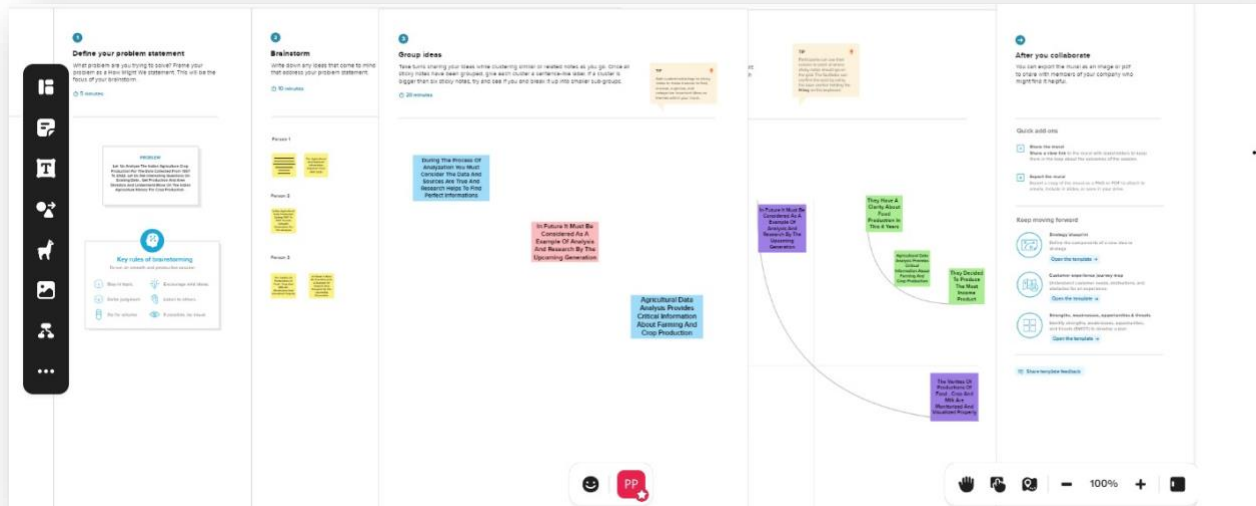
1

Define your problem statement

What problem are you trying to solve? Frame your problem as a How Might We statement. This will be the focus of your brainstorm.

5 minutes

PROBLEM

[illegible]

Key rules of brainstorming

To run an smooth and productive session

Stay in topic.

Encourage wild ideas.

Defer judgment.

Listen to others.

Go for volume.

If possible, be visual.

2

Brainstorm

Write down any ideas that come to mind that address your problem statement.

10 minutes

Person 1

Person 2

Person 3

3

Group ideas

Take turns sharing your ideas while clustering similar or related notes as you go. Once all sticky notes have been grouped, give each cluster a sentence-like label. If a cluster is bigger than six sticky notes, try and see if you and break it up into smaller sub-groups.

20 minutes

During The Process Of Analyzation You Must Consider The Data And Sources Are True And Research Helps To Find Perfect Informations

In Future It Must Be Considered As A Example Of Analysis And Research By The Upcoming Generation

Agricultural Data Analysis Provides Critical Information About Farming And Crop Production

In Future It Must Be Considered As A Example Of Analysis And Research By The Upcoming Generation

They Have A Clarity About Food Production In This 4 Years

Agricultural Data Analysis Provides Critical Information About Farming And Crop Production

They Decided To Produce The Most Income Product

The Varities Of Productions Of Food, Crop And Milk Are Monitored And Visualized Properly

After you collaborate

You can export the mural as an image or pdf to share with members of your company who might find it helpful.

Quick add-ons

Share the mural

Export the mural

Keep moving forward

Strategy blueprint

Open the template

Customer experience journey map

Open the template

Strengths, weaknesses, opportunities & threats

Open the template

Share template feedback

PP

100%